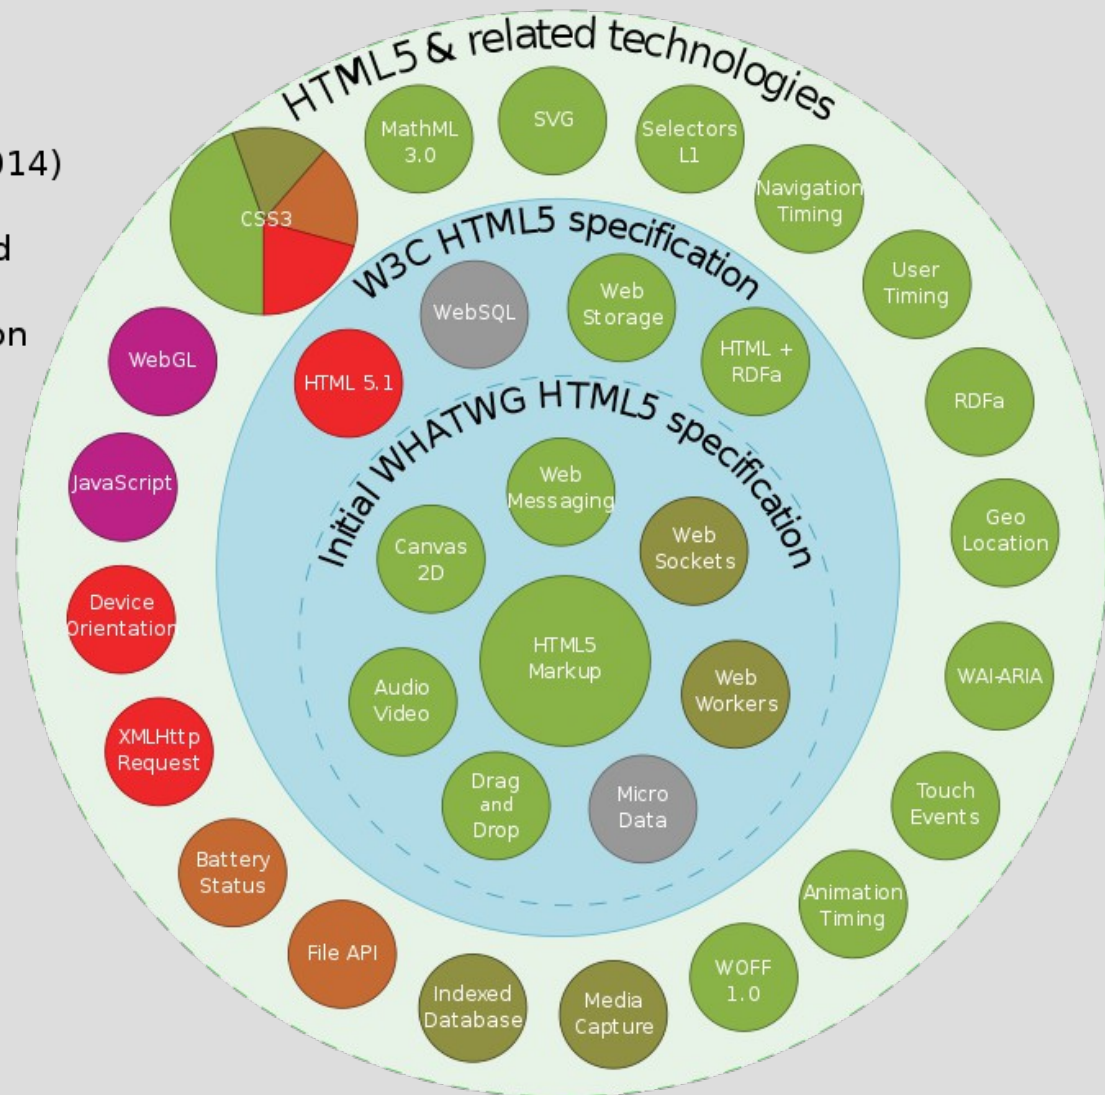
014)

d

on

HTML5 & related technologies

MathML 3.0

SVG

Selectors L1

Navigation Timing

User Timing

RDFa

Geo Location

WAI-ARIA

Touch Events

Animation Timing

WOFF 1.0

Media Capture

Indexed Database

File API

Battery Status

XMLHttp Request

Device Orientation

JavaScript

WebGL

CSS3

W3C HTML5 specification

WebSQL

Web Storage

HTML + RDFa

HTML 5.1

Initial WHATWG HTML5 specification

Web Messaging

Canvas 2D

Web Sockets

HTML5 Markup

Audio Video

Web Workers

Drag and Drop

Micro Data